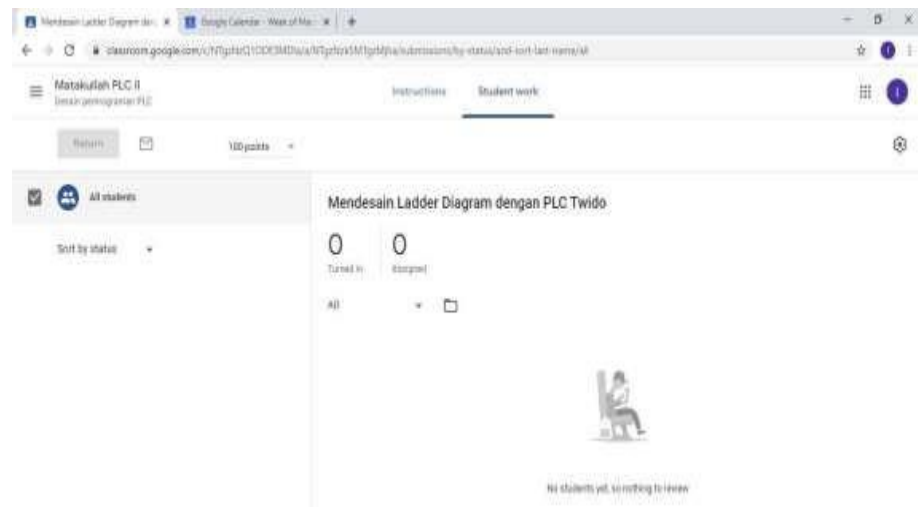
Mendesain Ladder Diagram den... × Google Calendar - Week of Ma... × +

classroom.google.com/c/NTgzNzQ1ODE3MDIx/a/NTgzNzk5MTgzMjha/submissions/by-status/and-sort-last-name/all

Matakuliah PLC II
Desain pemrograman PLC

Instructions Student work

Return

100 points

All students

Sort by status

Mendesain Ladder Diagram dengan PLC Twido

0
Turned in

0
Assigned

All

No students yet, so nothing to review